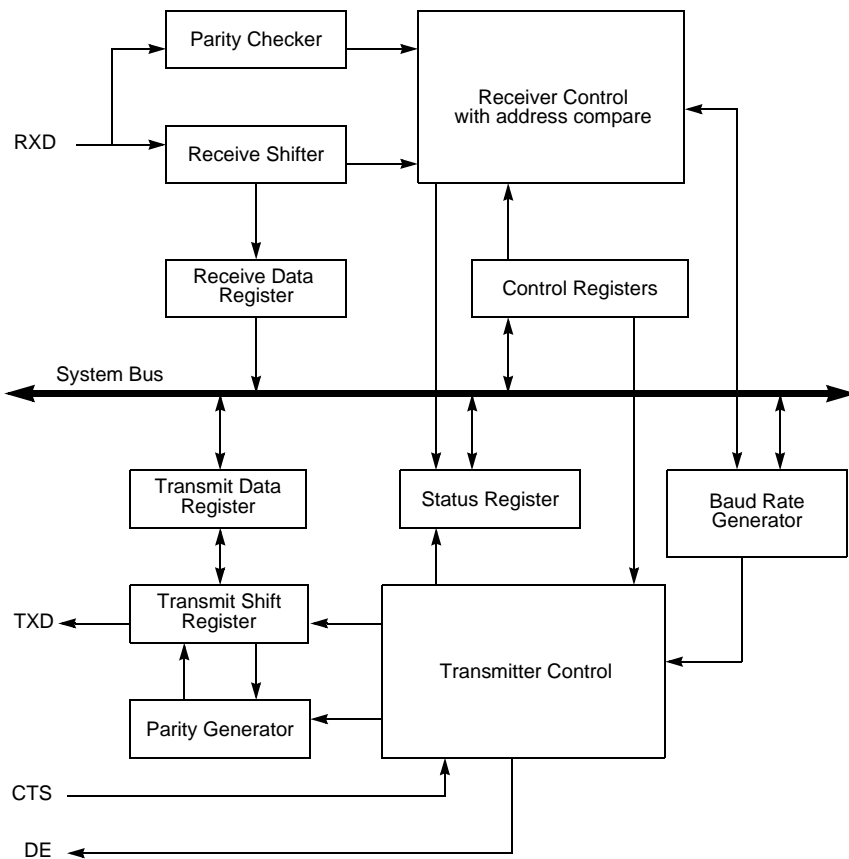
Parity Checker

Receiver Control with address compare

RXD

Receive Shifter

Receive Data Register

Control Registers

System Bus

Transmit Data Register

Status Register

Baud Rate Generator

TXD

Transmit Shift Register

Transmitter Control

Parity Generator

CTS

DE